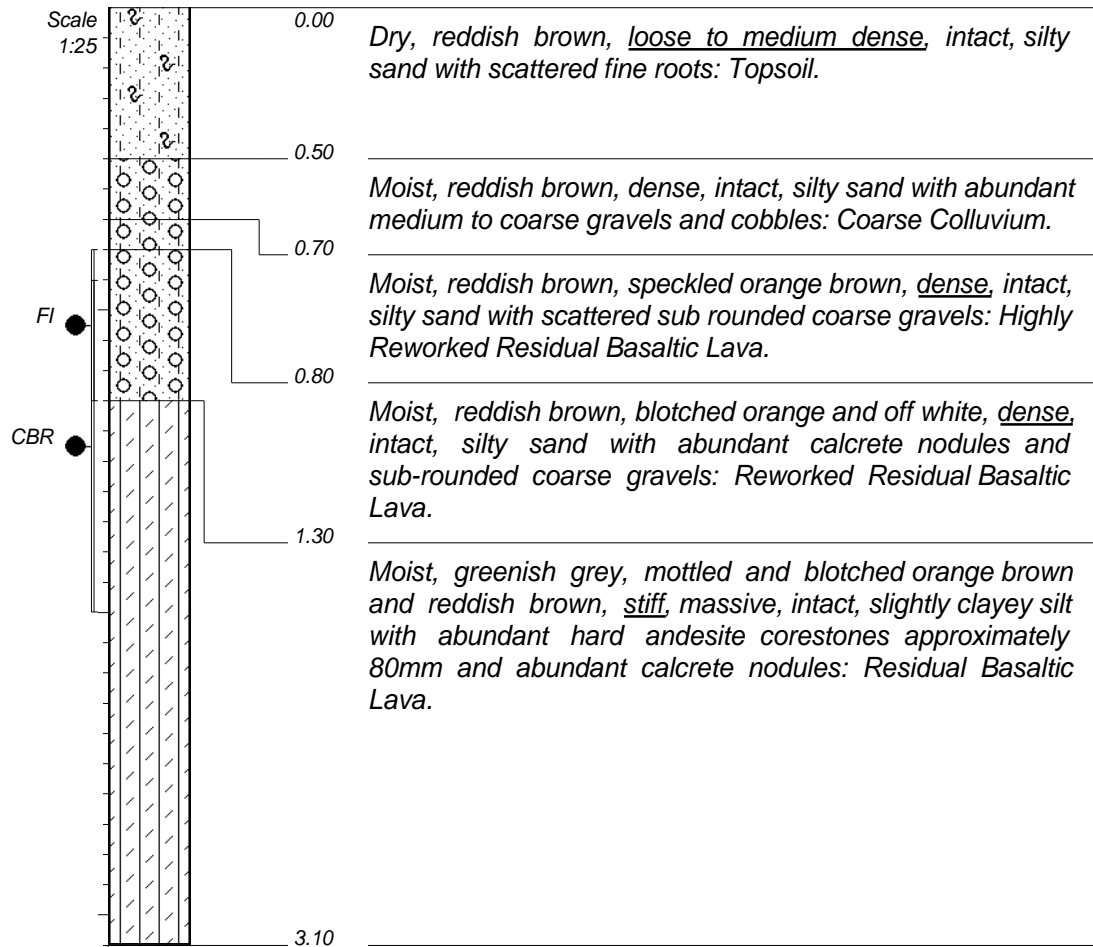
Scale
1:25

0.00

Dry, reddish brown, loose to medium dense, intact, silty sand with scattered fine roots: Topsoil.

0.50

Moist, reddish brown, dense, intact, silty sand with abundant medium to coarse gravels and cobbles: Coarse Colluvium.

0.70

Moist, reddish brown, speckled orange brown, dense, intact, silty sand with scattered sub rounded coarse gravels: Highly Reworked Residual Basaltic Lava.

FI

0.80

Moist, reddish brown, blotched orange and off white, dense, intact, silty sand with abundant calcrete nodules and sub-rounded coarse gravels: Reworked Residual Basaltic Lava.

CBR

1.30

Moist, greenish grey, mottled and blotched orange brown and reddish brown, stiff, massive, intact, slightly clayey silt with abundant hard andesite corestones approximately 80mm and abundant calcrete nodules: Residual Basaltic Lava.

3.10